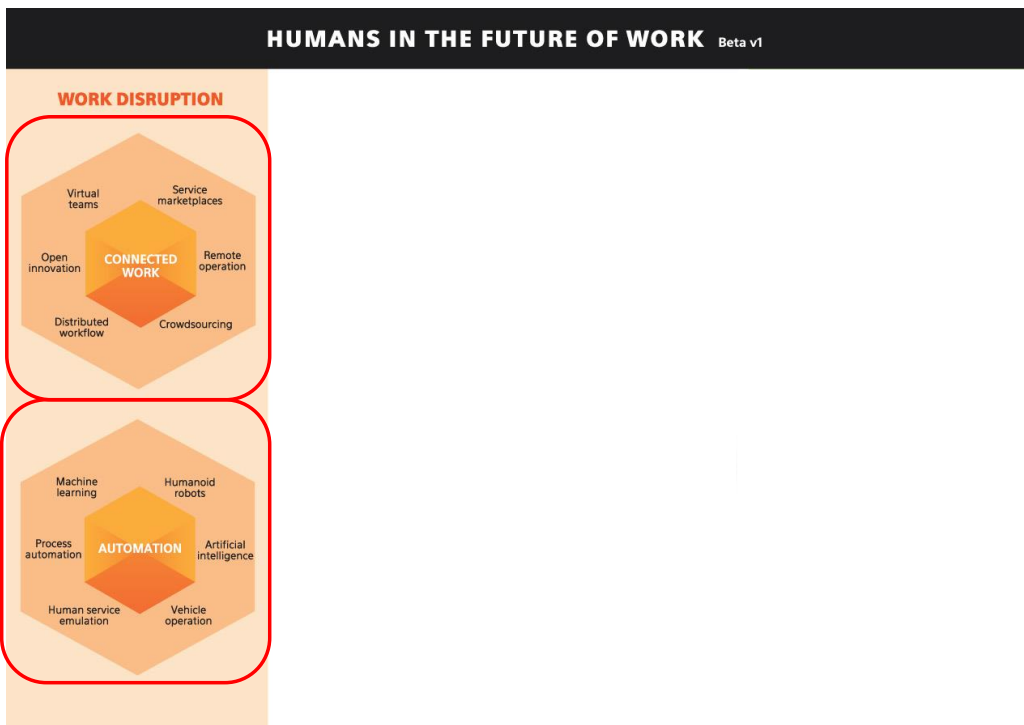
HUMANS IN THE FUTURE OF WORK Beta v1

WORK DISRUPTION

Virtual teams

Service marketplaces

Open innovation

CONNECTED WORK

Remote operation

Distributed workflow

Crowdsourcing

Machine learning

Humanoid robots

Process automation

AUTOMATION

Artificial intelligence

Human service emulation

Vehicle operation